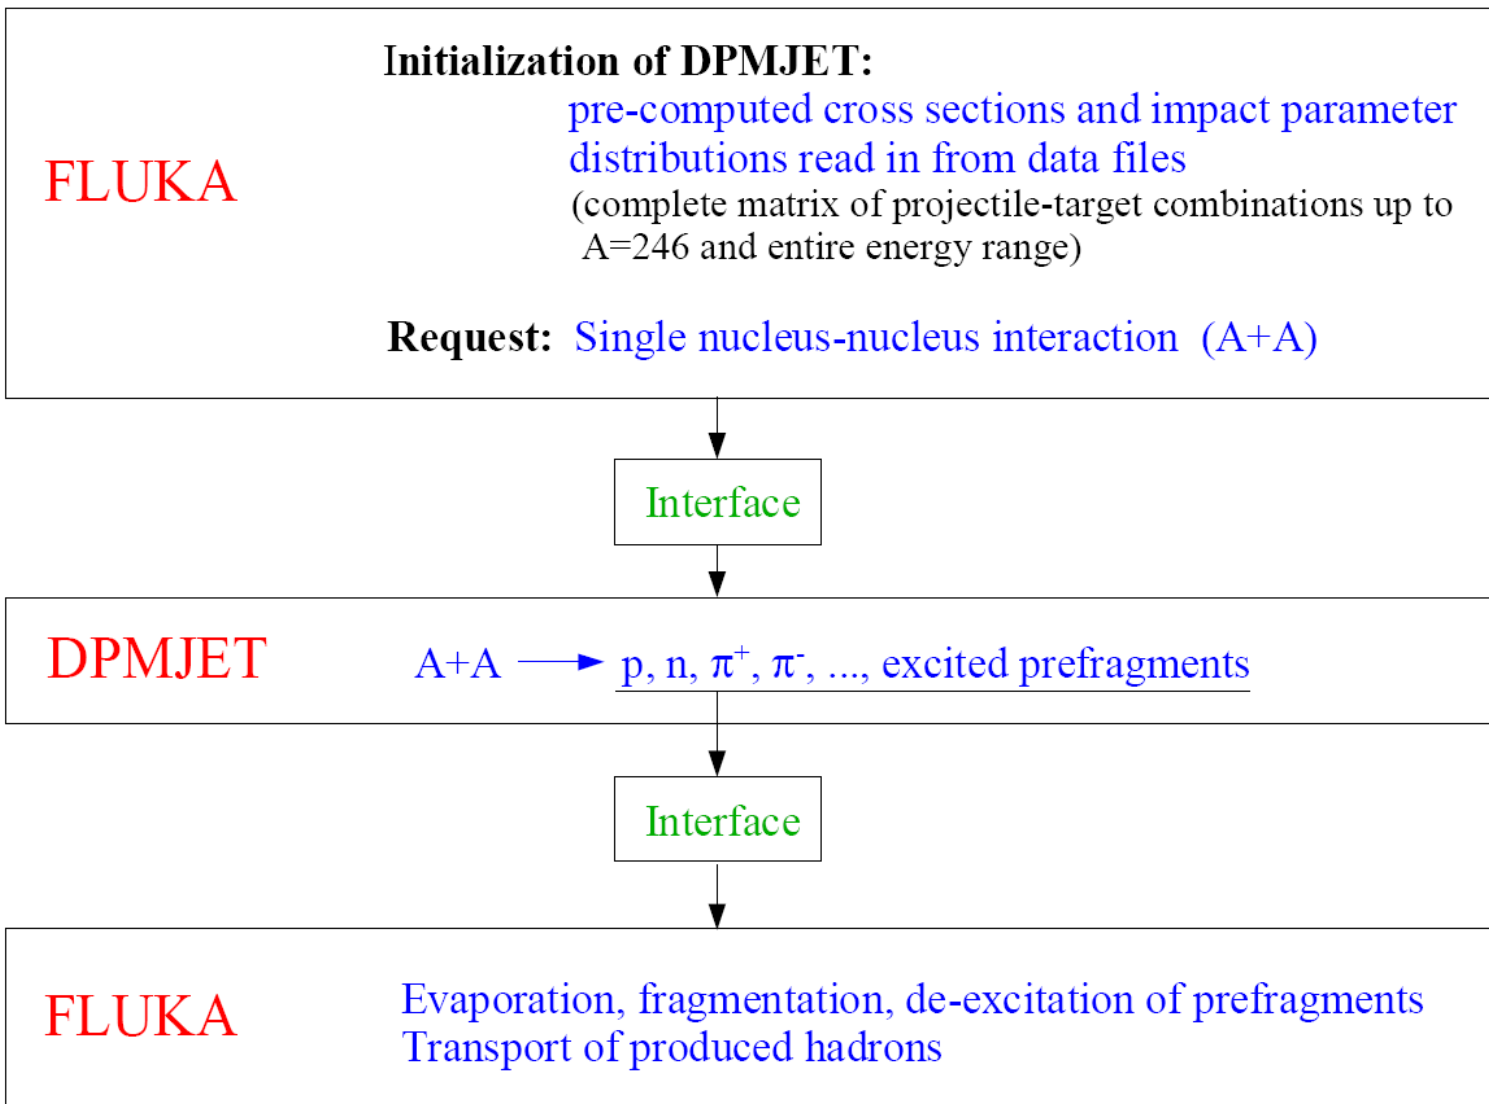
FLUKA

Initialization of DPMJET:
pre-computed cross sections and impact parameter distributions read in from data files
(complete matrix of projectile-target combinations up to A=246 and entire energy range)

Request: Single nucleus-nucleus interaction (A+A)

Interface

DPMJET

A+A $\longrightarrow$ p, n, $\pi^+$, $\pi^-$, ..., excited prefragments

Interface

FLUKA

Evaporation, fragmentation, de-excitation of prefragments
Transport of produced hadrons